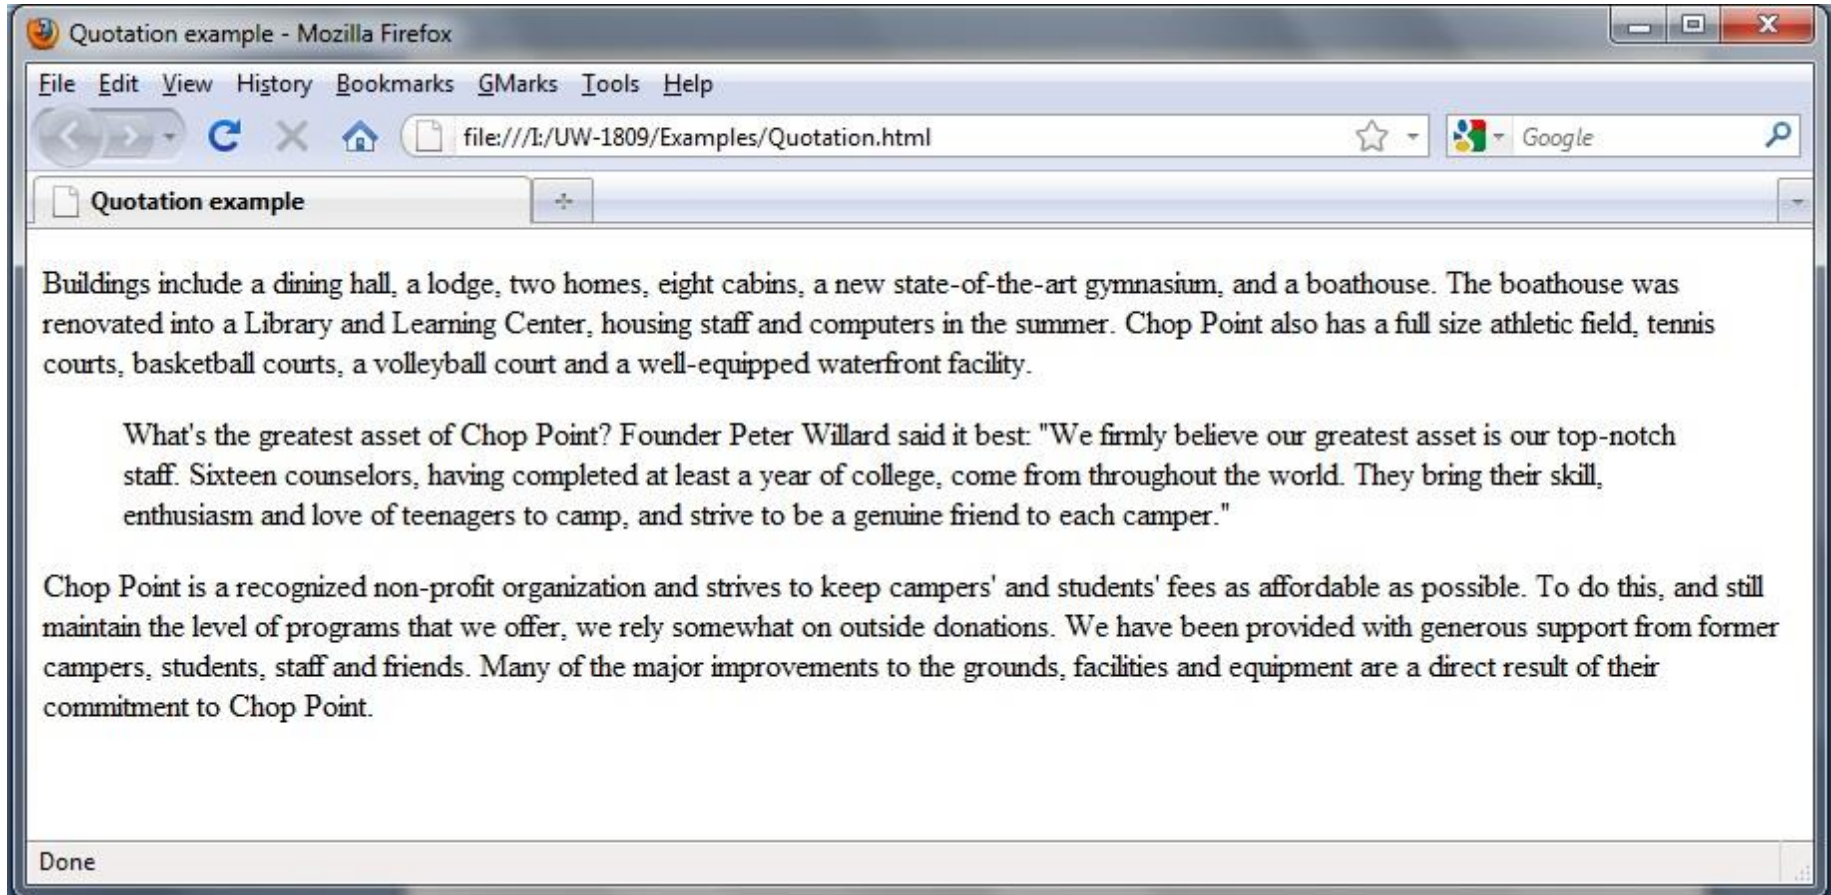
Quotation example - Mozilla Firefox

File Edit View History Bookmarks GMarks Tools Help

file:///I:/UW-1809/Examples/Quotation.html

Google

Quotation example

Buildings include a dining hall, a lodge, two homes, eight cabins, a new state-of-the-art gymnasium, and a boathouse. The boathouse was renovated into a Library and Learning Center, housing staff and computers in the summer. Chop Point also has a full size athletic field, tennis courts, basketball courts, a volleyball court and a well-equipped waterfront facility.

What's the greatest asset of Chop Point? Founder Peter Willard said it best: "We firmly believe our greatest asset is our top-notch staff. Sixteen counselors, having completed at least a year of college, come from throughout the world. They bring their skill, enthusiasm and love of teenagers to camp, and strive to be a genuine friend to each camper."

Chop Point is a recognized non-profit organization and strives to keep campers' and students' fees as affordable as possible. To do this, and still maintain the level of programs that we offer, we rely somewhat on outside donations. We have been provided with generous support from former campers, students, staff and friends. Many of the major improvements to the grounds, facilities and equipment are a direct result of their commitment to Chop Point.

Done